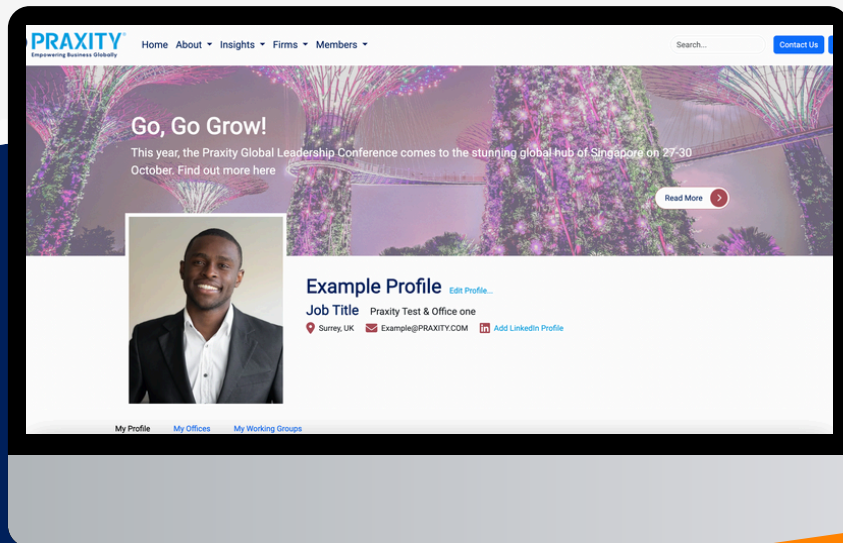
PRAXITY
Empowering Business Globally

Home About Insights Firms Members

Search...

Contact Us

Go, Go Grow!

This year, the Praxity Global Leadership Conference comes to the stunning global hub of Singapore on 27-30 October. Find out more here

Read More

Example Profile Edit Profile...

Job Title Praxity Test & Office one

Surrey, UK Example@PRAXITY.COM Add LinkedIn Profile

My Profile My Offices My Working Groups